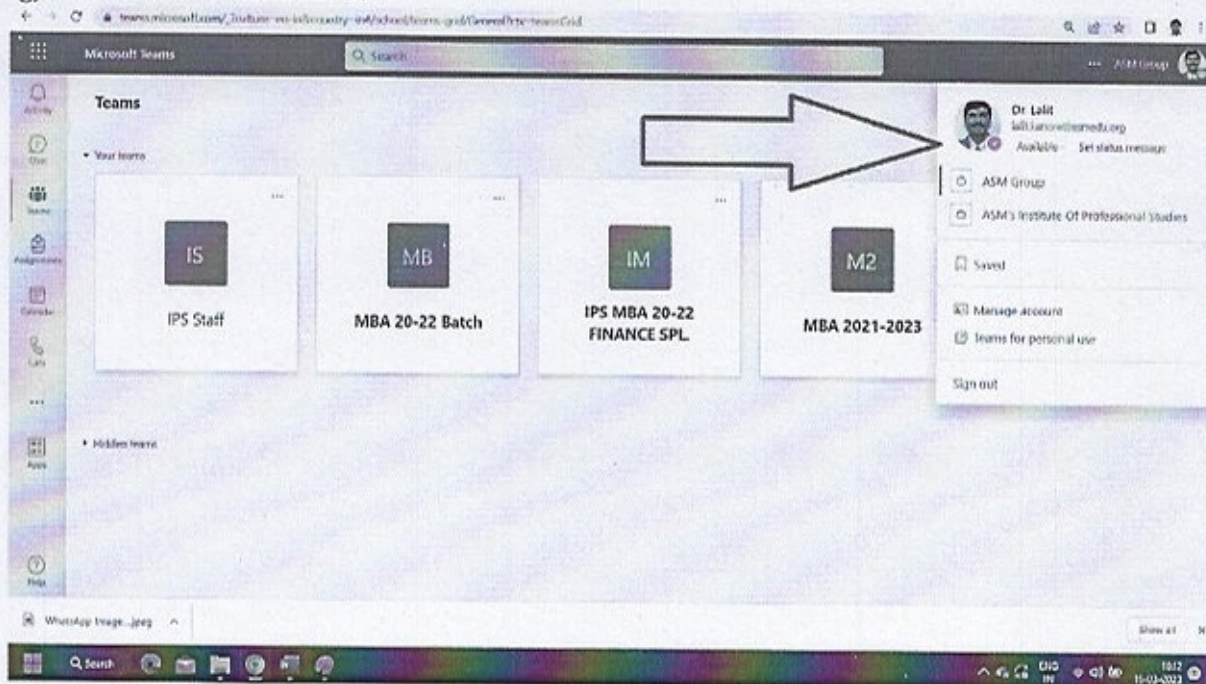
teams.microsoft.com/_?culture=en-in&country=in#/school/teams-grid/General?ctx=teamsGrid

Microsoft Teams

Search

... ASM Group

Activity

Chat

Teams

Assignments

Calendar

Calls

...

Apps

Help

Teams

Your teams

...

IS

IPS Staff

...

MB

MBA 20-22 Batch

...

IM

IPS MBA 20-22 FINANCE SPL.

M2

MBA 2021-2023

Dr. Lalit

lalit.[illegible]@asmedu.org

Available Set status message

ASM Group

ASM's Institute Of Professional Studies

Saved

Manage account

Teams for personal use

Sign out

Hidden teams

WhatsApp Image....jpeg

Show all

Search

ENG IN

10:12 15-03-2023